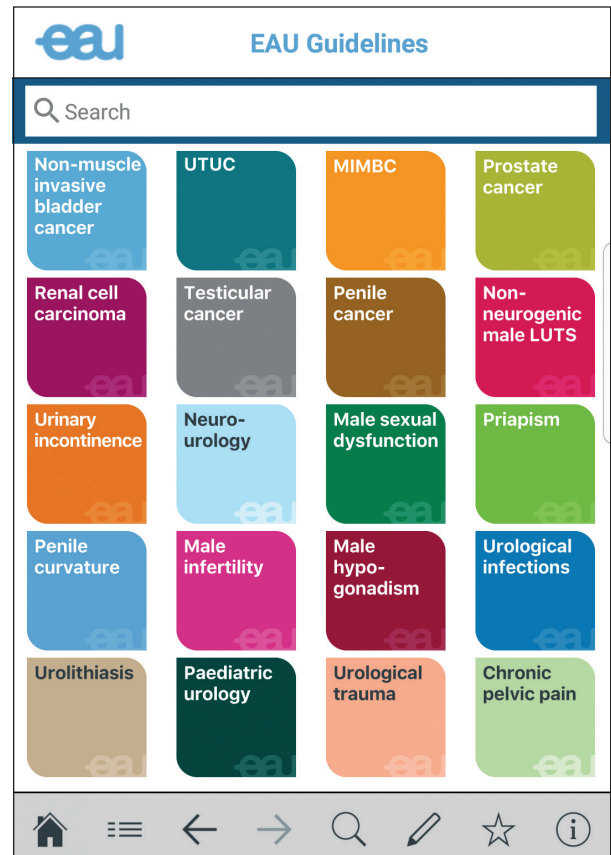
eau

EAU Guidelines

Search

Non-muscle invasive bladder cancer

UTUC

MIMBC

Prostate cancer

Renal cell carcinoma

Testicular cancer

Penile cancer

Non-neurogenic male LUTS

Urinary incontinence

Neuro-urology

Male sexual dysfunction

Priapism

Penile curvature

Male infertility

Male hypo-gonadism

Urological infections

Urolithiasis

Paediatric urology

Urological trauma

Chronic pelvic pain